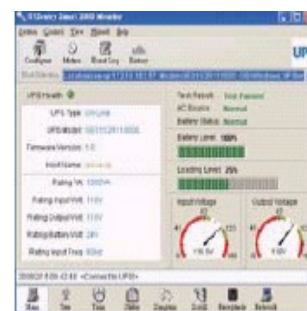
UPSentry Smart 2000 Monitor

Setting Control View Shared Help

Configure Meters Event Log Batteries

UP

Web Monitor

UPS Health

UPS Type: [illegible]

UPS Model: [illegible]

Firmware Version: 1.0

Host Name: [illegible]

Rating VA: 1000VA

Rating Input Volt: 110V

Rating Output Volt: 110V

Rating Battery Volt: 24V

Rating Input Freq: 60Hz

Test Result: Test Passed

AC Source: Normal

Battery Status: Normal

Battery Level: 100%

Loading Level: 25%

Input Voltage

Output Voltage

2008/01 8:00 43:00 <Connect to UPS!>

Main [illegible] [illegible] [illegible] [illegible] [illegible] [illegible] Refresh